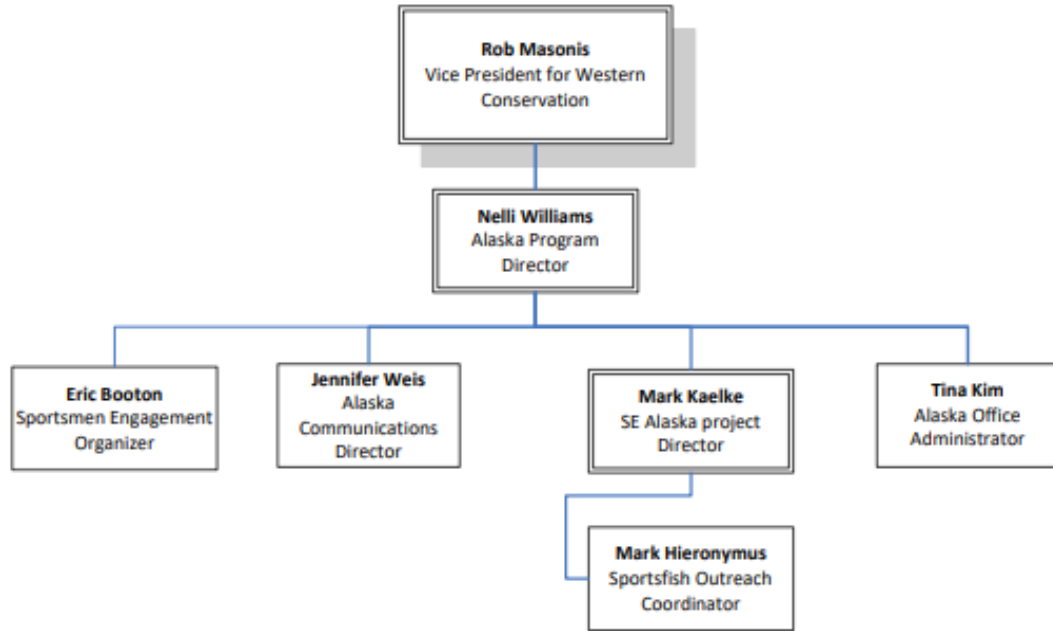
**Rob Masonis**
Vice President for Western Conservation

**Nelli Williams**
Alaska Program Director

**Eric Booton**
Sportsmen Engagement Organizer

**Jennifer Weis**
Alaska Communications Director

**Mark Kaelke**
SE Alaska project Director

**Tina Kim**
Alaska Office Administrator

**Mark Hieronymus**
Sportsfish Outreach Coordinator